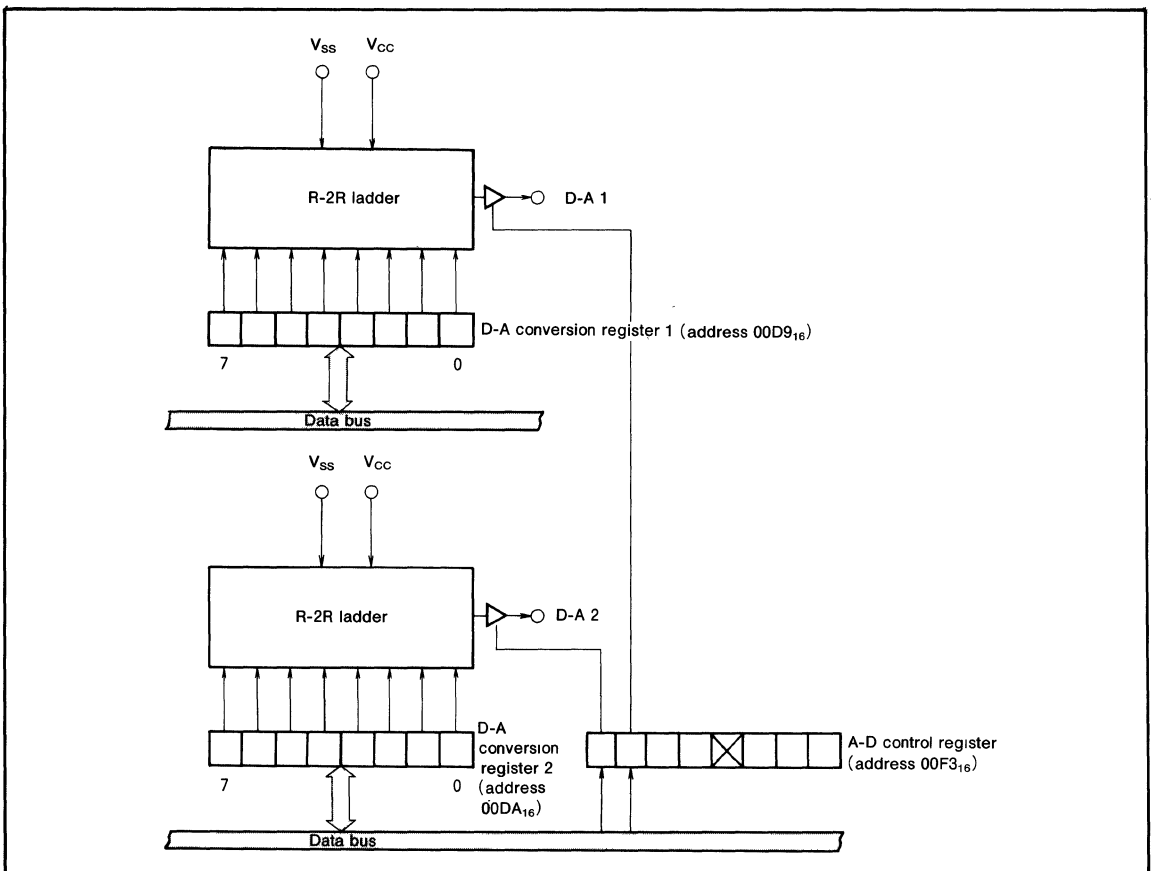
$V_{SS}$ $V_{CC}$

R-2R ladder

D-A 1

D-A conversion register 1 (address $00D9_{16}$)

7

0

Data bus

$V_{SS}$ $V_{CC}$

R-2R ladder

D-A 2

D-A conversion register 2 (address $00DA_{16}$)

7

0

A-D control register (address $00F3_{16}$)

Data bus